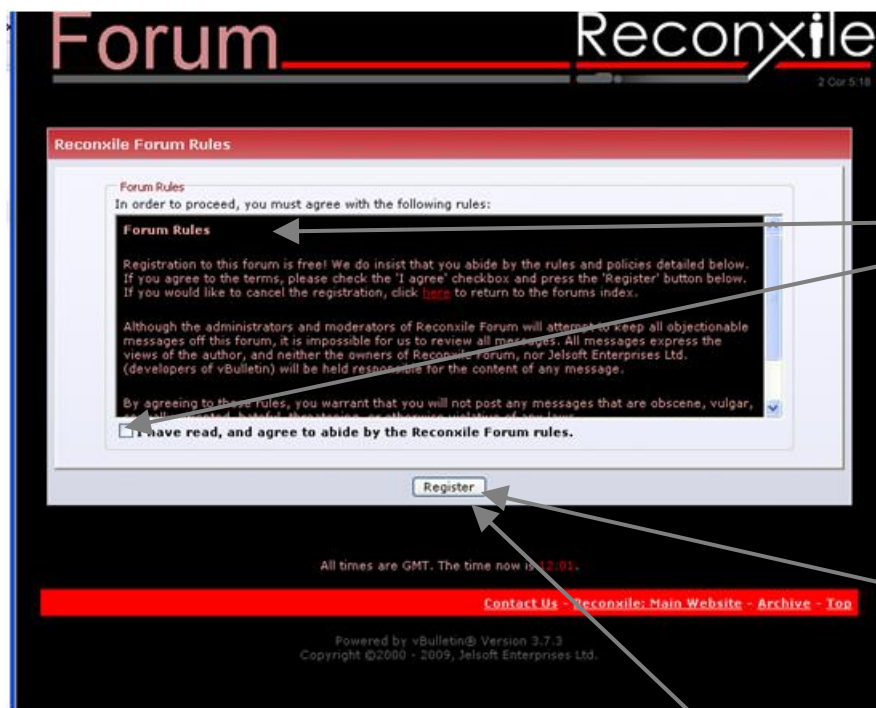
Forum

Reconxile

2 Cor 5:18

Reconxile Forum Rules

Forum Rules

In order to proceed, you must agree with the following rules:

Forum Rules

Registration to this forum is free! We do insist that you abide by the rules and policies detailed below. If you agree to the terms, please check the 'I agree' checkbox and press the 'Register' button below. If you would like to cancel the registration, click here to return to the forums index.

Although the administrators and moderators of Reconxile Forum will attempt to keep all objectionable messages off this forum, it is impossible for us to review all messages. All messages express the views of the author, and neither the owners of Reconxile Forum, nor Jelsoft Enterprises Ltd. (developers of vBulletin) will be held responsible for the content of any message.

By agreeing to these rules, you warrant that you will not post any messages that are obscene, vulgar, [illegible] hateful, threatening, or otherwise violative of any laws.

I have read, and agree to abide by the Reconxile Forum rules.

Register

All times are GMT. The time now is 12:01.

Contact Us - Reconxile: Main Website - Archive - Top

Powered by vBulletin® Version 3.7.3
Copyright ©2000 - 2009, Jelsoft Enterprises Ltd.